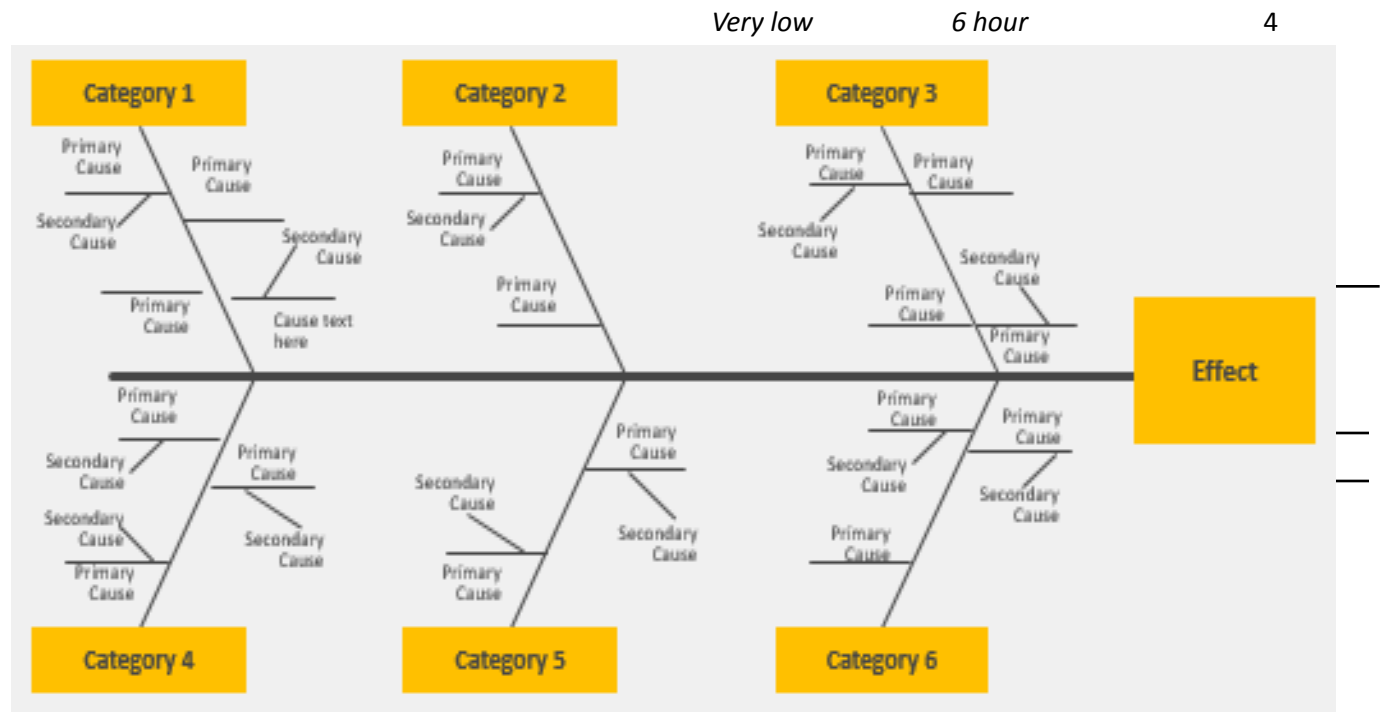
Very low 6 hour 4

Category 1

Primary Cause

Primary Cause

Secondary Cause

Secondary Cause

Primary Cause

Cause text here

Category 2

Primary Cause

Secondary Cause

Primary Cause

Category 3

Primary Cause

Primary Cause

Secondary Cause

Secondary Cause

Primary Cause

Primary Cause

Effect

Primary Cause

Secondary Cause

Primary Cause

Secondary Cause

Primary Cause

Secondary Cause

Primary Cause

Secondary Cause

Secondary Cause

Primary Cause

Secondary Cause

Primary Cause

Primary Cause

Secondary Cause

Primary Cause

Secondary Cause

Primary Cause

Category 4

Category 5

Category 6